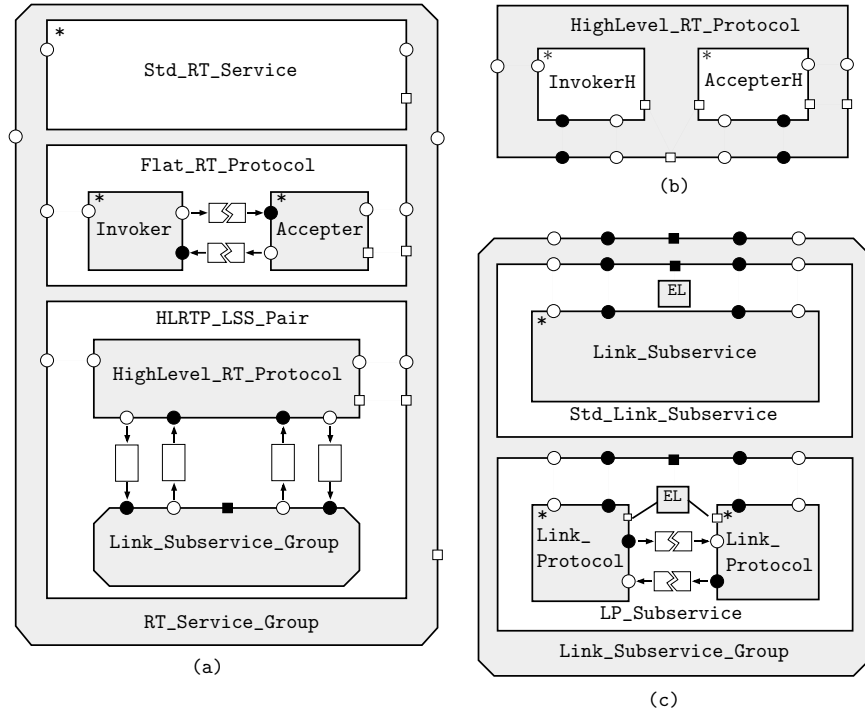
*
Std_RT_Service

Flat_RT_Protocol
*
Invoker
*
Accepter

HLRTP_LSS_Pair
HighLevel_RT_Protocol
Link_Subservice_Group

RT_Service_Group

(a)

HighLevel_RT_Protocol
*
InvokerH
*
AccepterH

(b)

EL
*
Link_Subservice
Std_Link_Subservice

EL
*
Link_
Protocol
*
Link_
Protocol
LP_Subservice

Link_Subservice_Group

(c)